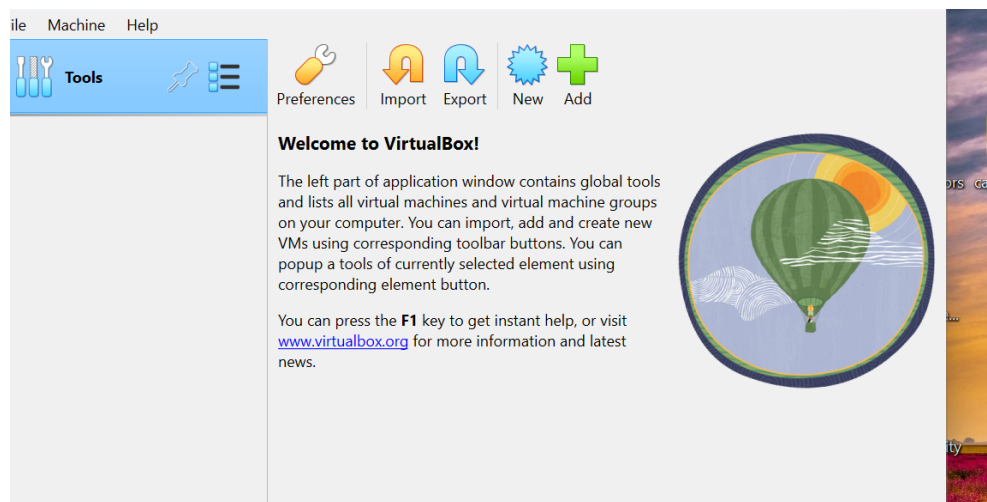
ile Machine Help

Tools

Preferences Import Export New Add

Welcome to VirtualBox!

The left part of application window contains global tools and lists all virtual machines and virtual machine groups on your computer. You can import, add and create new VMs using corresponding toolbar buttons. You can popup a tools of currently selected element using corresponding element button.

You can press the **F1** key to get instant help, or visit www.virtualbox.org for more information and latest news.

ors ca

...

ity